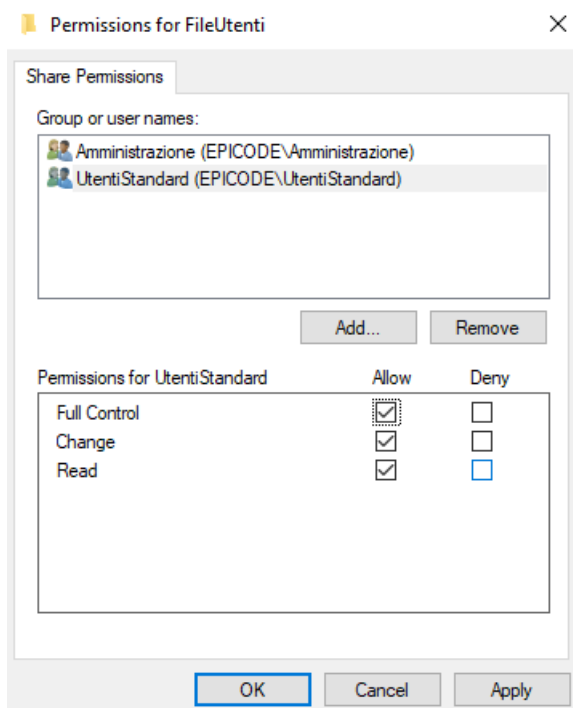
Permissions for FileUtenti

Share Permissions

Group or user names:

Amministrazione (EPICODE\Amministrazione)
UtentiStandard (EPICODE\UtentiStandard)

Add...
Remove

| Permissions for UtentiStandard | Allow | Deny |
|---|---|---|
| Full Control | ☑ | ☐ |
| Change | ☑ | ☐ |
| Read | ☑ | ☐ |

OK
Cancel
Apply